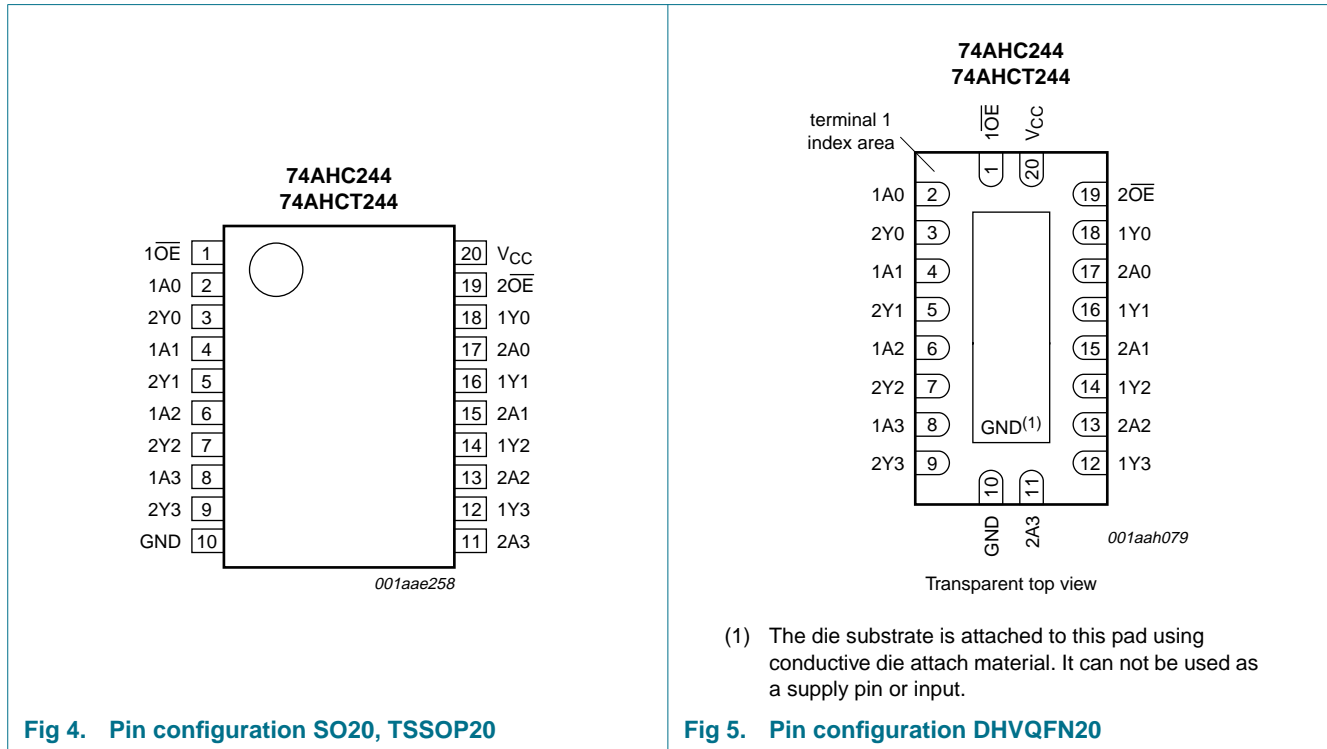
74AHC244
74AHCT244

| | | | |
|---|---|---|---|
| $1\overline{OE}$ | 1 | 20 | $V_{CC}$ |
| 1A0 | 2 | 19 | $2\overline{OE}$ |
| 2Y0 | 3 | 18 | 1Y0 |
| 1A1 | 4 | 17 | 2A0 |
| 2Y1 | 5 | 16 | 1Y1 |
| 1A2 | 6 | 15 | 2A1 |
| 2Y2 | 7 | 14 | 1Y2 |
| 1A3 | 8 | 13 | 2A2 |
| 2Y3 | 9 | 12 | 1Y3 |
| GND | 10 | 11 | 2A3 |

001aae258

Fig 4. Pin configuration SO20, TSSOP20

74AHC244
74AHCT244

terminal 1 index area

$1\overline{OE}$ 1
$V_{CC}$ 20

| | | | |
|---|---|---|---|
| 1A0 | 2 | 19 | $2\overline{OE}$ |
| 2Y0 | 3 | 18 | 1Y0 |
| 1A1 | 4 | 17 | 2A0 |
| 2Y1 | 5 | 16 | 1Y1 |
| 1A2 | 6 | 15 | 2A1 |
| 2Y2 | 7 | 14 | 1Y2 |
| 1A3 | 8 | 13 | 2A2 |
| 2Y3 | 9 | 12 | 1Y3 |

$GND^{(1)}$

10 GND
11 2A3

001aah079

Transparent top view

(1) The die substrate is attached to this pad using conductive die attach material. It can not be used as a supply pin or input.

Fig 5. Pin configuration DHVQFN20